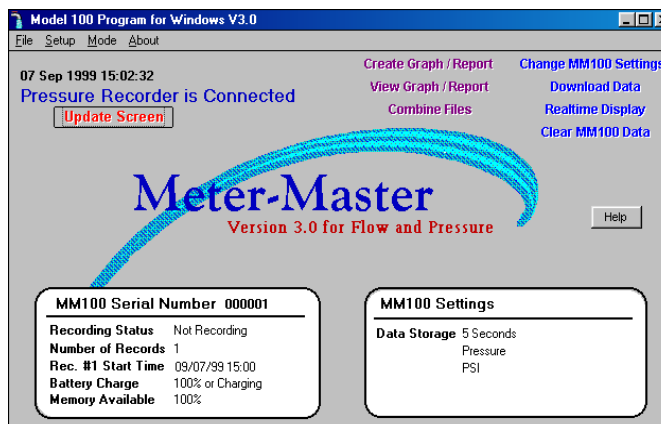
Model 100 Program for Windows V3.0

File Setup Mode About

07 Sep 1999 15:02:32

Pressure Recorder is Connected

Update Screen

Create Graph / Report

View Graph / Report

Combine Files

Change MM100 Settings

Download Data

Realtime Display

Clear MM100 Data

Meter-Master

Version 3.0 for Flow and Pressure

Help

MM100 Serial Number 000001

| | |
|---|---|
| Recording Status | Not Recording |
| Number of Records | 1 |
| Rec. #1 Start Time | 09/07/99 15:00 |
| Battery Charge | 100% or Charging |
| Memory Available | 100% |

MM100 Settings

Data Storage 5 Seconds
Pressure
PSI